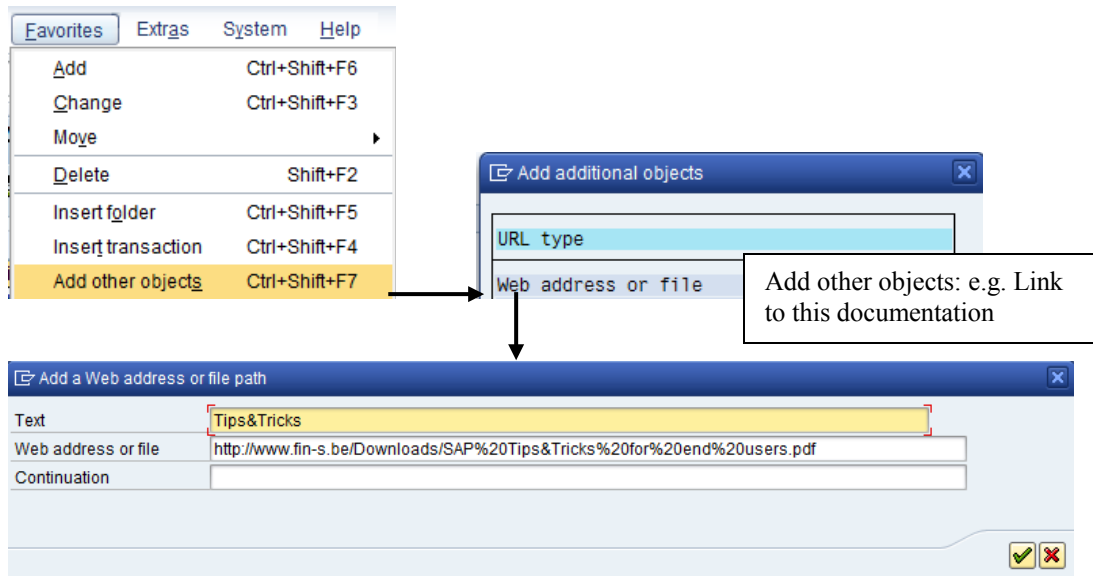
Favorites Extras System Help

Add Ctrl+Shift+F6
Change Ctrl+Shift+F3
Move
Delete Shift+F2
Insert folder Ctrl+Shift+F5
Insert transaction Ctrl+Shift+F4
Add other objects Ctrl+Shift+F7

Add additional objects

URL type

Web address or file

Add other objects: e.g. Link to this documentation

Add a Web address or file path

| Text | Tips&Tricks |
|---|---|
| Web address or file | http://www.fin-s.be/Downloads/SAP%20Tips&Tricks%20for%20end%20users.pdf |
| Continuation | |